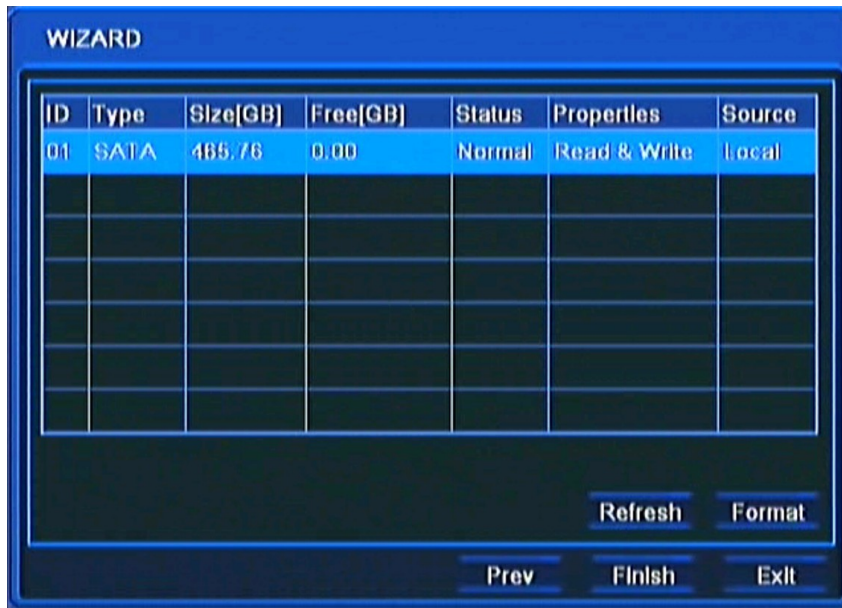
WIZARD

| ID | Type | Size[GB] | Free[GB] | Status | Properties | Source |
|---|---|---|---|---|---|---|
| 01 | SATA | 465.76 | 0.00 | Normal | Read & Write | Local |
| | | | | | | |
| | | | | | | |
| | | | | | | |
| | | | | | | |
| | | | | | | |
| | | | | | | |

Refresh Format

Prev Finish Exit